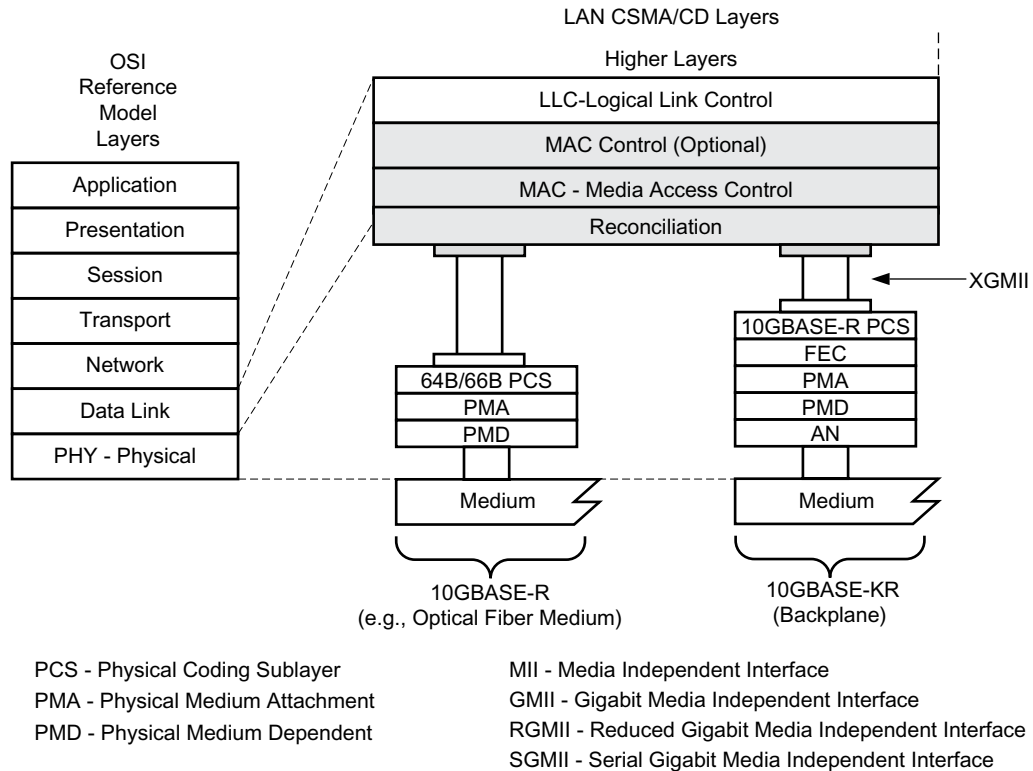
LAN CSMA/CD Layers

Higher Layers

OSI Reference Model Layers

Application
Presentation
Session
Transport
Network
Data Link
PHY - Physical

LLC-Logical Link Control
MAC Control (Optional)
MAC - Media Access Control
Reconciliation

XGMII

64B/66B PCS
PMA
PMD
Medium

10GBASE-R PCS
FEC
PMA
PMD
AN
Medium

10GBASE-R
(e.g., Optical Fiber Medium)

10GBASE-KR
(Backplane)

PCS - Physical Coding Sublayer
PMA - Physical Medium Attachment
PMD - Physical Medium Dependent

MII - Media Independent Interface
GMII - Gigabit Media Independent Interface
RGMII - Reduced Gigabit Media Independent Interface
SGMII - Serial Gigabit Media Independent Interface